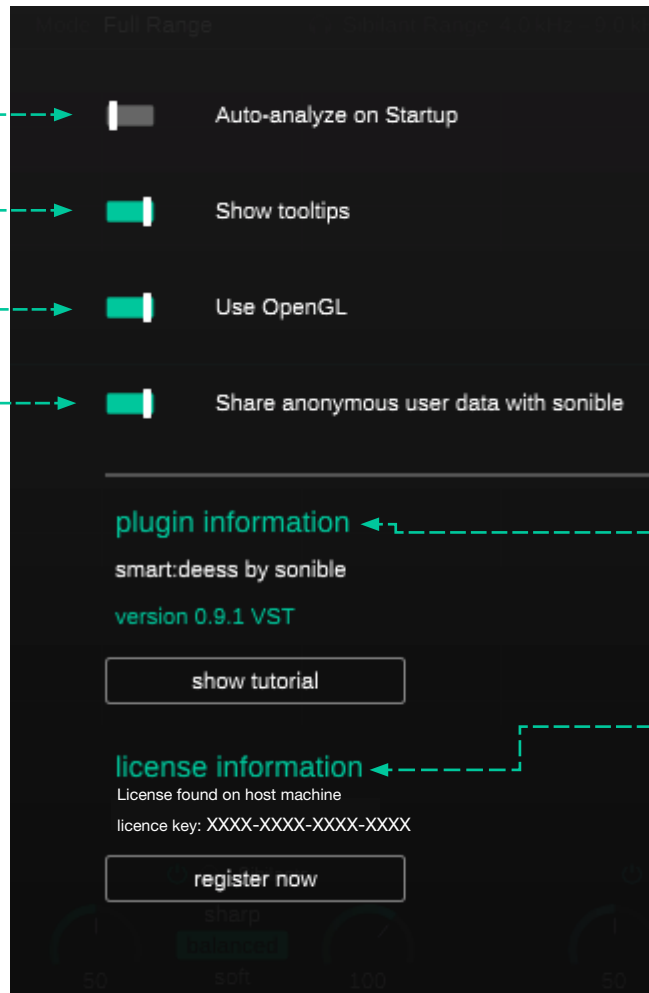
Mode Full Range

Auto-analyze on Startup

Show tooltips

Use OpenGL

Share anonymous user data with sonible

plugin information

smart:deess by sonible

version 0.9.1 VST

show tutorial

license information

License found on host machine

licence key: XXXX-XXXX-XXXX-XXXX

register now

sharp

balanced

soft

50

100

50